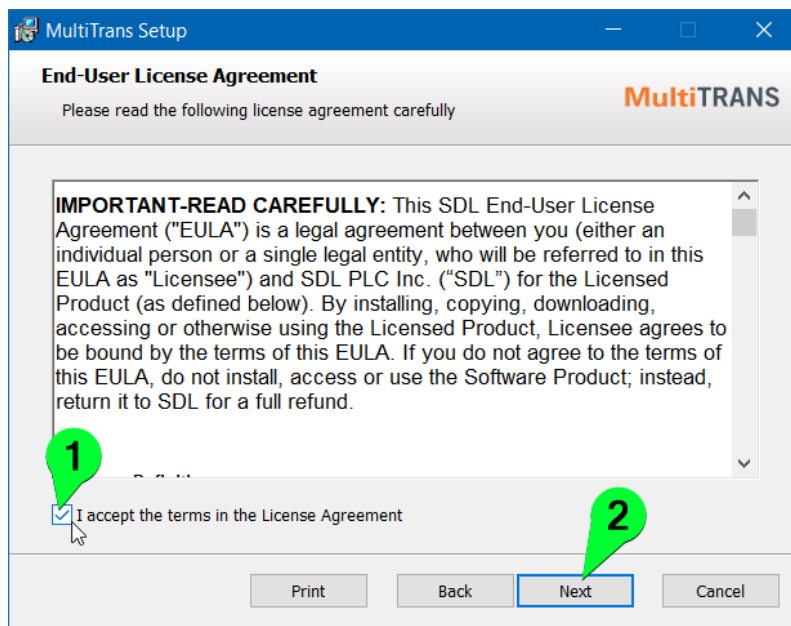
MultiTrans Setup

End-User License Agreement

Please read the following license agreement carefully

MultiTRANS

**IMPORTANT-READ CAREFULLY:** This SDL End-User License Agreement ("EULA") is a legal agreement between you (either an individual person or a single legal entity, who will be referred to in this EULA as "Licensee") and SDL PLC Inc. ("SDL") for the Licensed Product (as defined below). By installing, copying, downloading, accessing or otherwise using the Licensed Product, Licensee agrees to be bound by the terms of this EULA. If you do not agree to the terms of this EULA, do not install, access or use the Software Product; instead, return it to SDL for a full refund.

1

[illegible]

I accept the terms in the License Agreement

2

Print

Back

Next

Cancel